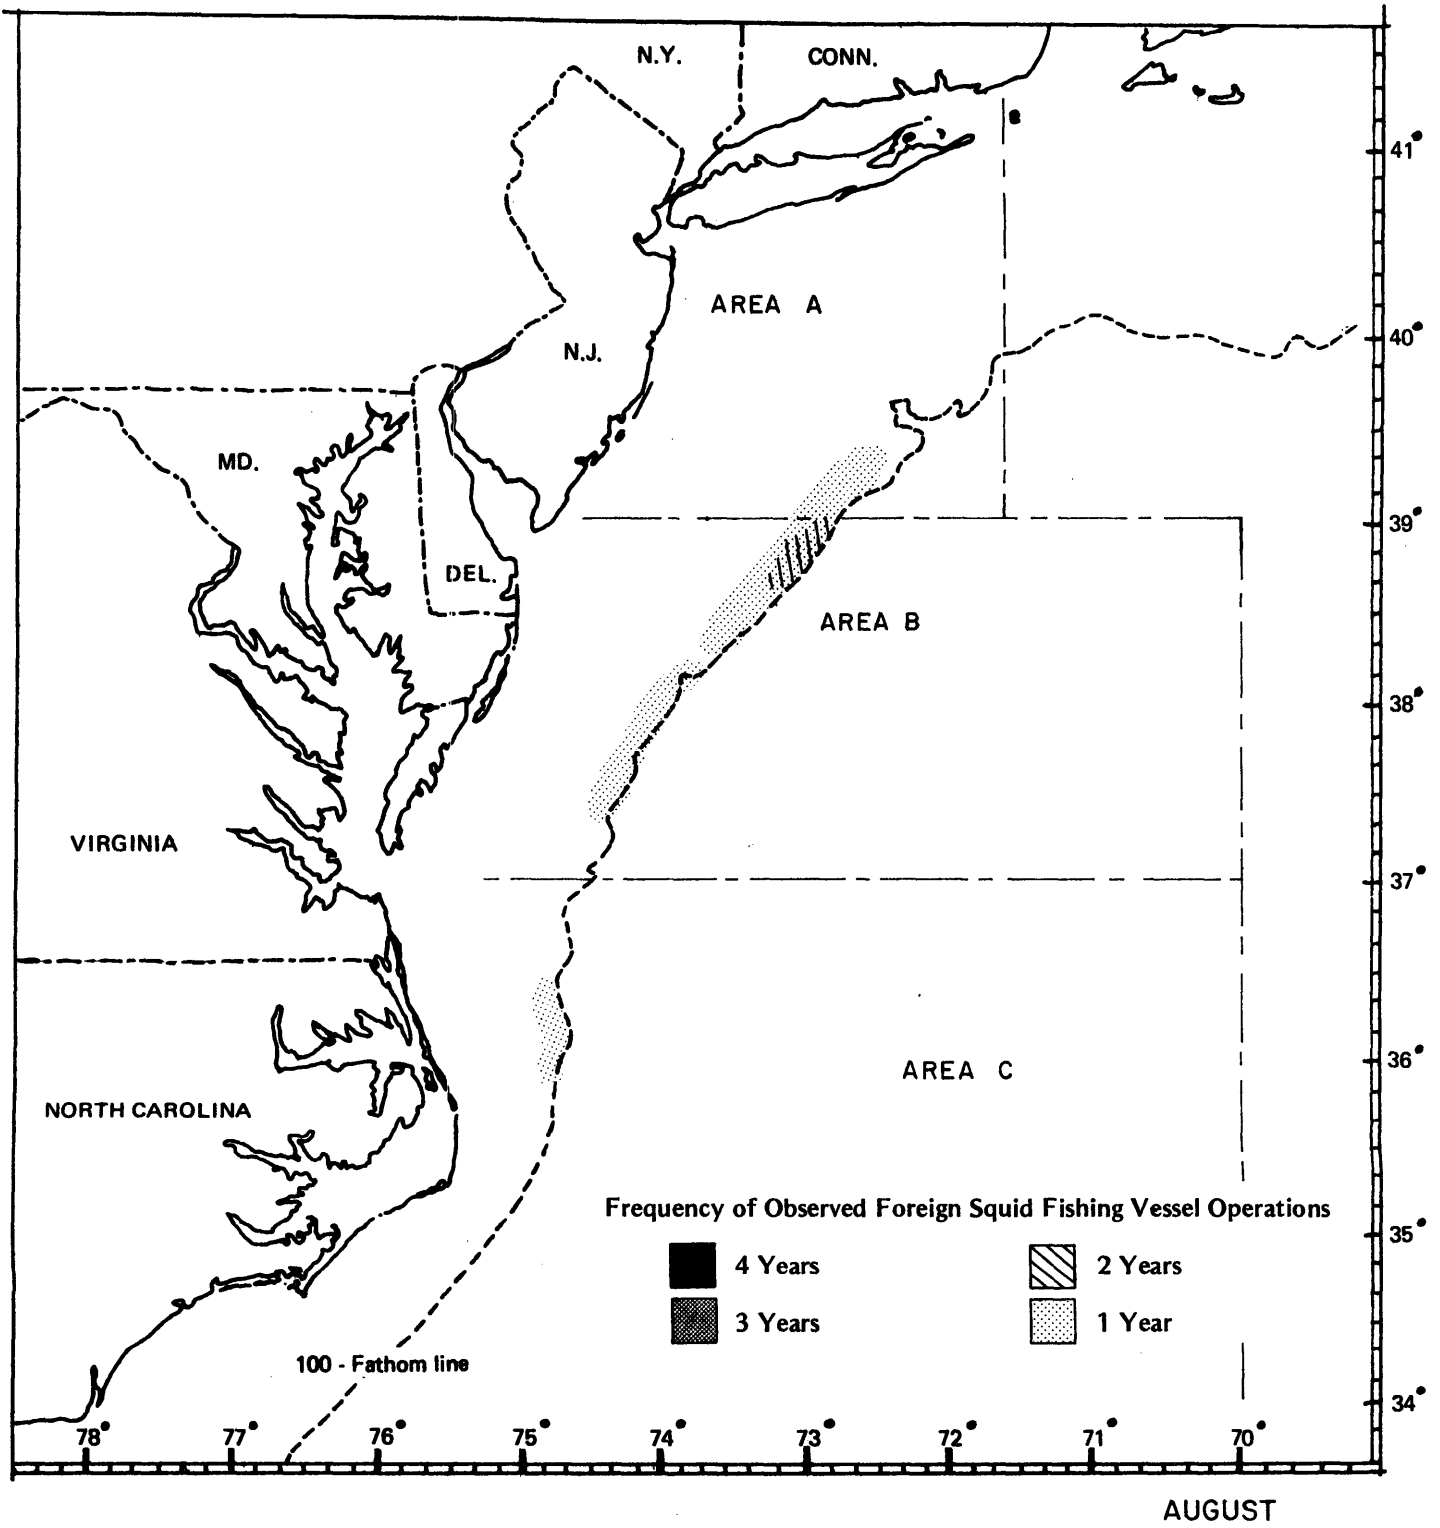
N.Y.
CONN.
41°
AREA A
40°
N.J.
MD.
39°
DEL.
AREA B
38°
VIRGINIA
37°
36°
AREA C
NORTH CAROLINA
Frequency of Observed Foreign Squid Fishing Vessel Operations
35°
4 Years
2 Years
3 Years
1 Year
100 - Fathom line
34°
78°
77°
76°
75°
74°
73°
72°
71°
70°
AUGUST